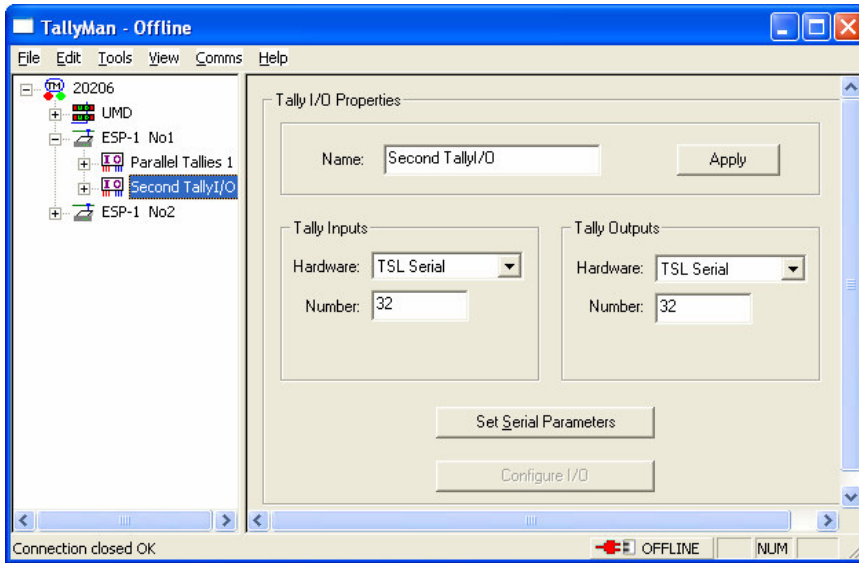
TallyMan - Offline

File Edit Tools View Comms Help

20206
UMD
ESP-1 No1
Parallel Tallies 1
Second TallyI/O
ESP-1 No2

Tally I/O Properties

Name: Second TallyI/O

Apply

Tally Inputs
Hardware: TSL Serial
Number: 32

Tally Outputs
Hardware: TSL Serial
Number: 32

Set Serial Parameters

Configure I/O

Connection closed OK

OFFLINE

NUM